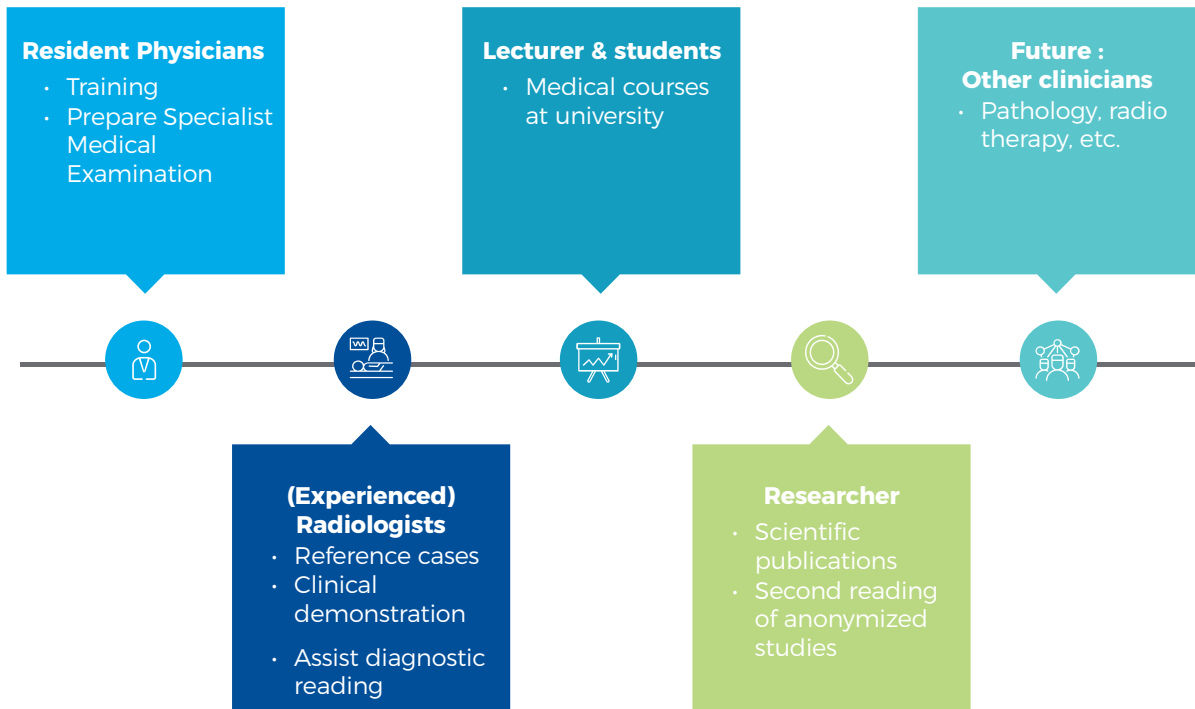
Resident Physicians
• Training
• Prepare Specialist Medical Examination

Lecturer & students
• Medical courses at university

Future : Other clinicians
• Pathology, radio therapy, etc.

(Experienced) Radiologists
• Reference cases
• Clinical demonstration
• Assist diagnostic reading

Researcher
• Scientific publications
• Second reading of anonymized studies